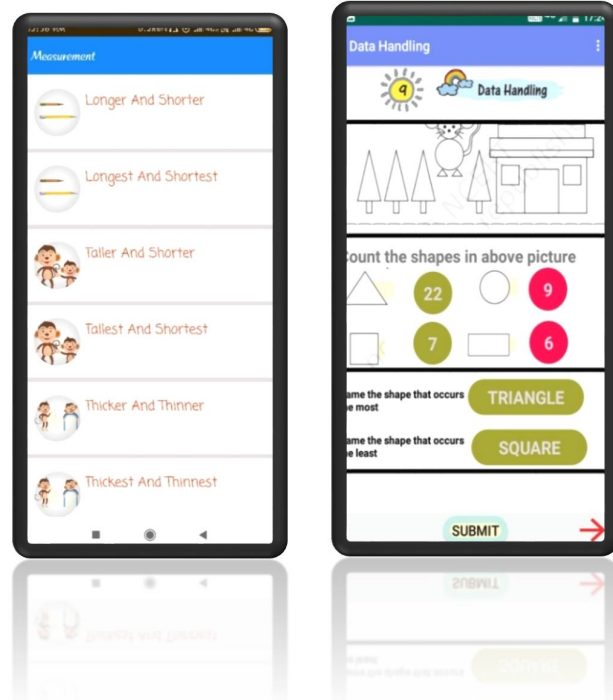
Measurement

Longer And Shorter

Longest And Shortest

Taller And Shorter

Tallest And Shortest

Thicker And Thinner

Thickest And Thinnest

Data Handling

9

Data Handling

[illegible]ount the shapes in above picture

22

9

7

6

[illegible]ame the shape that occurs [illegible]e most

TRIANGLE

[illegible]ame the shape that occurs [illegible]e least

SQUARE

SUBMIT